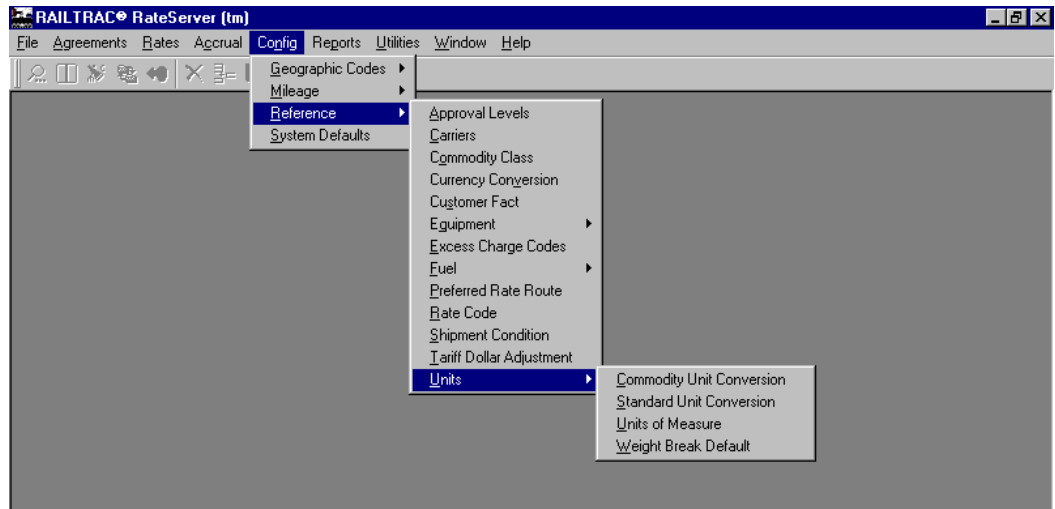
RAILTRAC® RateServer (tm)

File Agreements Rates Accrual Config Reports Utilities Window Help

Geographic Codes
Mileage
Reference
System Defaults

Approval Levels
Carriers
Commodity Class
Currency Conversion
Customer Fact
Equipment
Excess Charge Codes
Fuel
Preferred Rate Route
Rate Code
Shipment Condition
Tariff Dollar Adjustment
Units

Commodity Unit Conversion
Standard Unit Conversion
Units of Measure
Weight Break Default